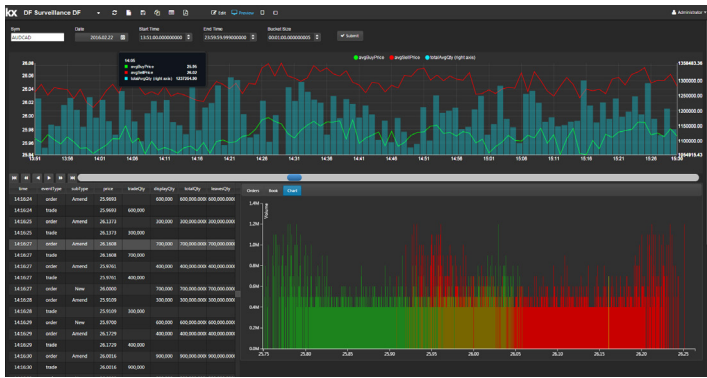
DF Surveillance DF

Edit Preview

Administrator

Sym
AUDCAD

Date
2015.02.22

Start Time
13:51:00.000000000

End Time
23:59:59.999000000

Bucket Size
00:01:00.000000000

Submit

avgBuyPrice avgSellPrice totalAvgQty (right axis)

14:06
avgBuyPrice 25.95
avgSellPrice 26.02
totalAvgQty (right axis) 1227266.00

26.06
26.04
26.02
26.00
25.98
25.96
25.94

1358463.36
1300000.00
1250000.00
1200000.00
1150000.00
1100000.00
1054919.43

13:51 13:56 14:01 14:06 14:11 14:16 14:21 14:26 14:31 14:36 14:41 14:46 14:51 14:56 15:01 15:06 15:11 15:16 15:21 15:26

| time | eventType | subType | price | tradeQty | displayQty | totalQty | leavesQty |
|---|---|---|---|---|---|---|---|
| 14:16:24 | order | Amend | 25.9693 | | 600,000 | 600,000.0000 | 600,000.0000 |
| 14:16:24 | trade | | 25.9693 | 600,000 | | | |
| 14:16:25 | order | Amend | 26.1373 | | 300,000 | 300,000.0000 | 300,000.0000 |
| 14:16:25 | trade | | 26.1373 | 300,000 | | | |
| 14:16:27 | order | Amend | 26.1608 | | 700,000 | 700,000.0000 | 700,000.0000 |
| 14:16:27 | trade | | 26.1608 | 700,000 | | | |
| 14:16:27 | order | Amend | 25.9761 | | 400,000 | 400,000.0000 | 400,000.0000 |
| 14:16:27 | trade | | 25.9761 | 400,000 | | | |
| 14:16:27 | order | New | 26.0000 | | 700,000 | 700,000.0000 | 700,000.0000 |
| 14:16:28 | order | Amend | 25.9339 | | 300,000 | 300,000.0000 | 300,000.0000 |
| 14:16:28 | trade | | 25.9339 | 300,000 | | | |
| 14:16:29 | order | New | 25.9700 | | 600,000 | 600,000.0000 | 600,000.0000 |
| 14:16:29 | order | Amend | 26.1729 | | 400,000 | 400,000.0000 | 400,000.0000 |
| 14:16:29 | trade | | 26.1729 | 400,000 | | | |
| 14:16:30 | order | Amend | 26.0016 | | 900,000 | 900,000.0000 | 900,000.0000 |
| 14:16:30 | trade | | 26.0016 | 900,000 | | | |

Orders Book Chart

Volume
1.4M
1.2M
1.0M
0.8M
0.6M
0.4M
0.2M
0.0M

25.75 25.80 25.85 25.90 25.95 26.00 26.05 26.10 26.15 26.20 26.25